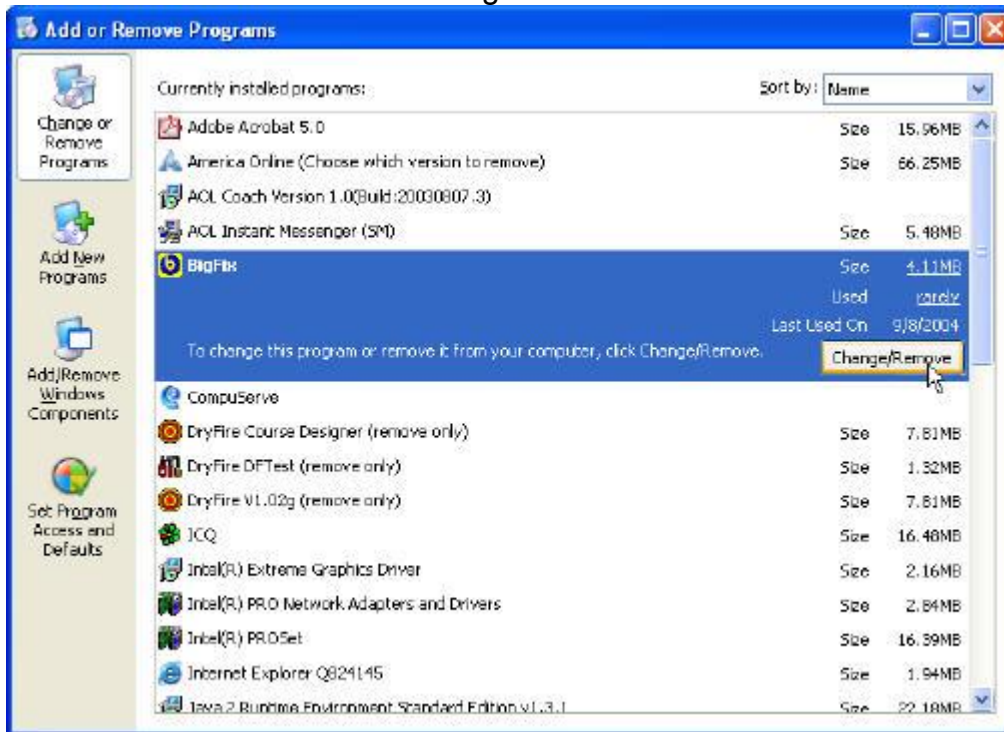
Add or Remove Programs

Change or Remove Programs

Add New Programs

Add/Remove Windows Components

Set Program Access and Defaults

Currently installed programs:

Sort by: Name

| Program | | |
|---|---|---|
| Adobe Acrobat 5.0 | Size | 15.96MB |
| America Online (Choose which version to remove) | Size | 66.25MB |
| AOL Coach Version 1.0(Build:20030807.3) | | |
| AOL Instant Messenger (SM) | Size | 5.48MB |
| BigFix | Size | 4.11MB |
| | Used | rarely |
| | Last Used On | 9/8/2004 |
| CompuServe | | |
| DryFire Course Designer (remove only) | Size | 7.81MB |
| DryFire DFTest (remove only) | Size | 1.32MB |
| DryFire V1.02g (remove only) | Size | 7.81MB |
| ICQ | Size | 16.48MB |
| Intel(R) Extreme Graphics Driver | Size | 2.16MB |
| Intel(R) PRO Network Adapters and Drivers | Size | 2.84MB |
| Intel(R) PROSet | Size | 16.39MB |
| Internet Explorer Q824145 | Size | 1.94MB |
| Java 2 Runtime Environment Standard Edition v1.3.1 | Size | 22.18MB |

To change this program or remove it from your computer, click Change/Remove.

Change/Remove